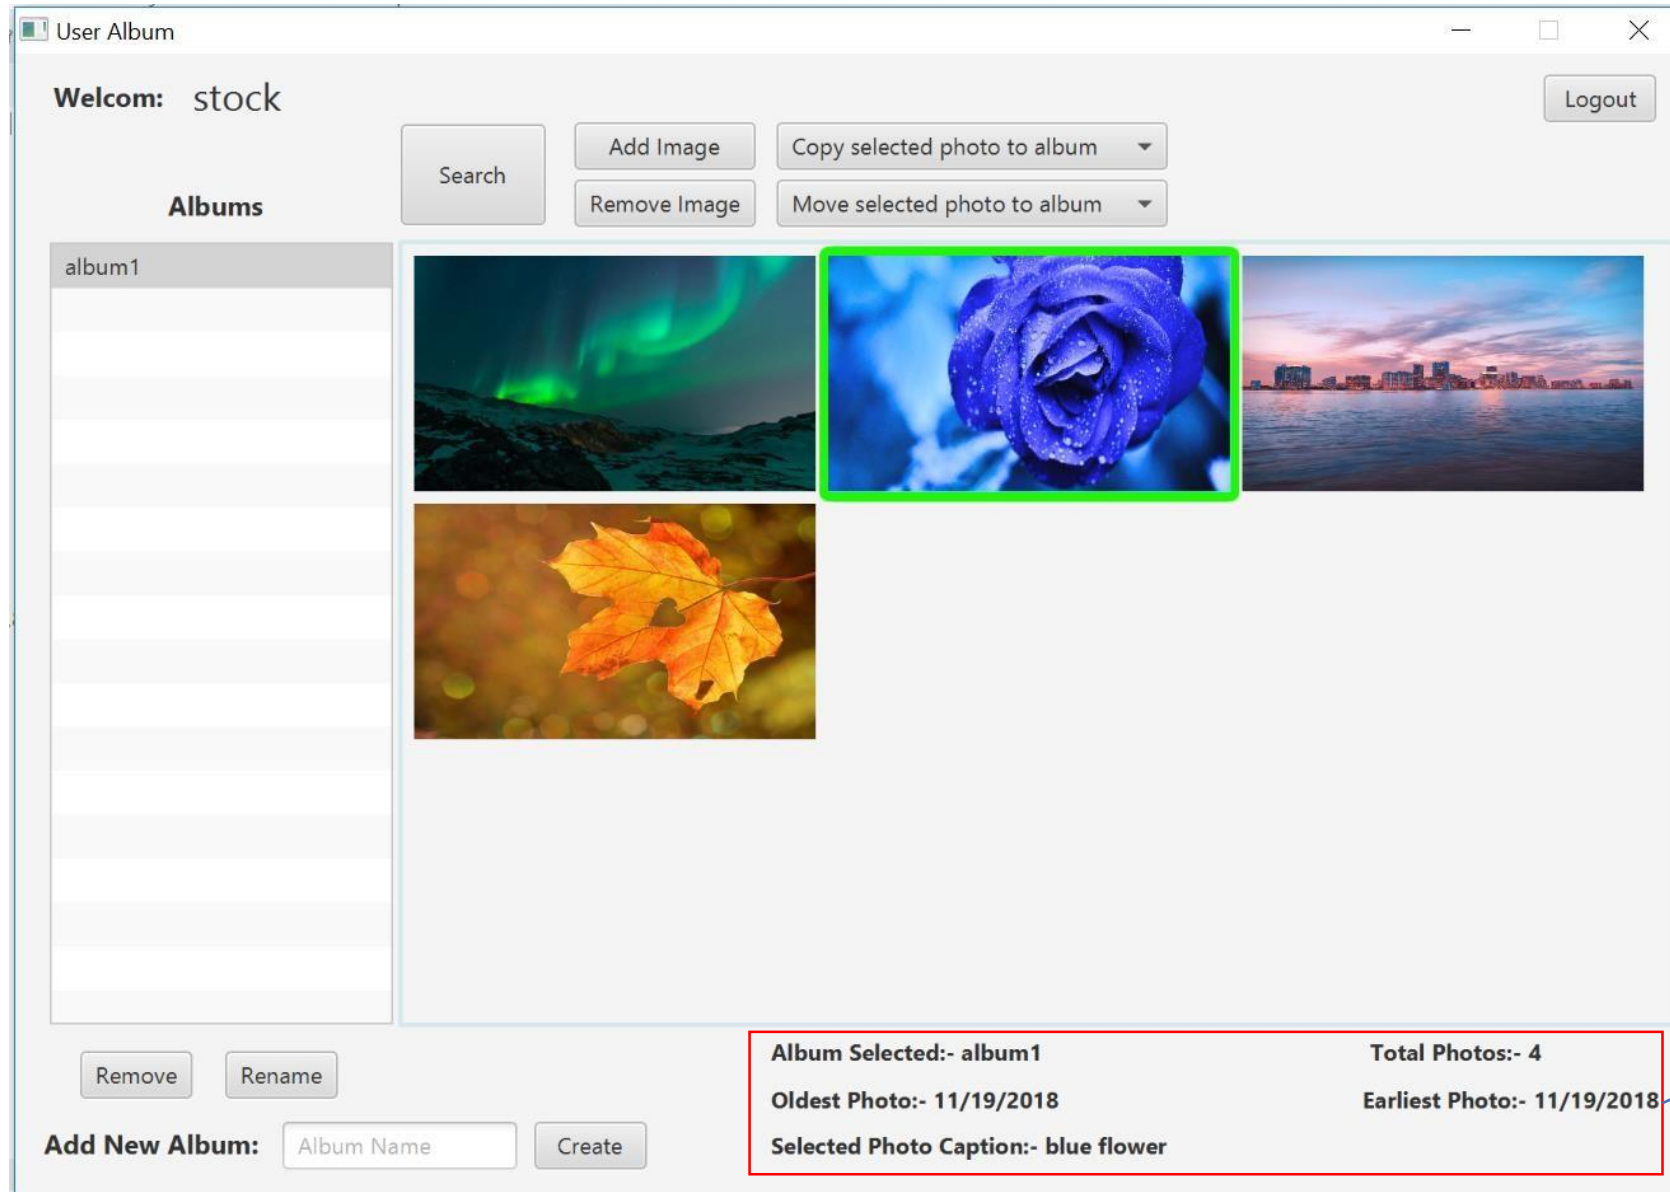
User Album

Welcom: stock

Logout

Search

Add Image

Remove Image

Copy selected photo to album

Move selected photo to album

Albums

album1

Remove

Rename

Add New Album:

Album Name

Create

Album Selected:- album1

Total Photos:- 4

Oldest Photo:- 11/19/2018

Earliest Photo:- 11/19/2018

Selected Photo Caption:- blue flower